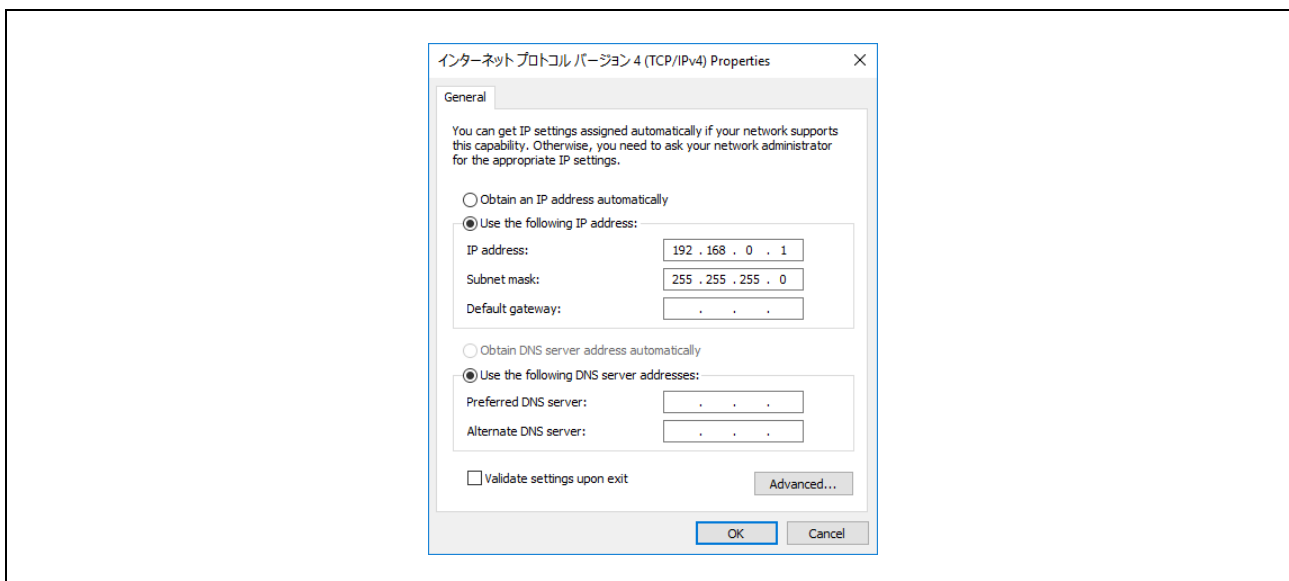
インターネット プロトコル バージョン 4 (TCP/IPv4) Properties ✕

General

You can get IP settings assigned automatically if your network supports this capability. Otherwise, you need to ask your network administrator for the appropriate IP settings.

Obtain an IP address automatically

Use the following IP address:

IP address: 192 . 168 . 0 . 1

Subnet mask: 255 . 255 . 255 . 0

Default gateway: . . .

Obtain DNS server address automatically

Use the following DNS server addresses:

Preferred DNS server: . . .

Alternate DNS server: . . .

Validate settings upon exit

Advanced...

OK

Cancel